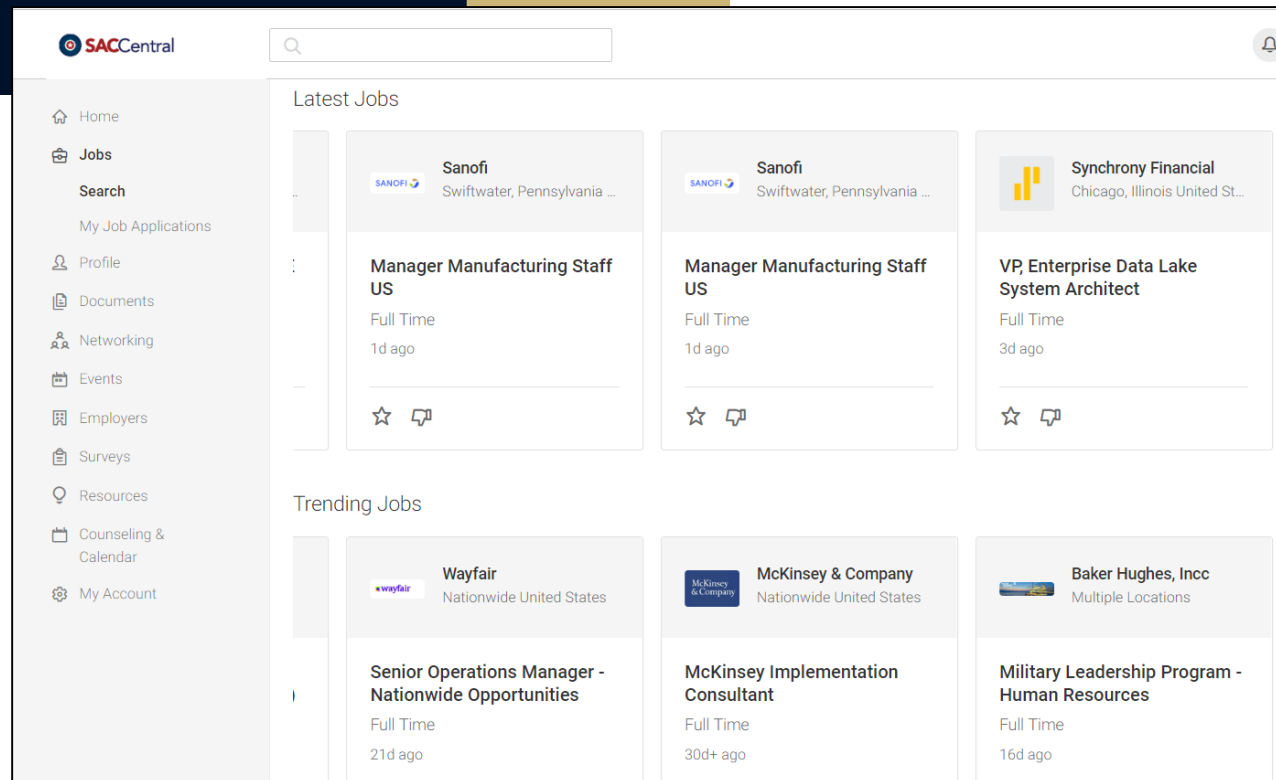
SACCentral

Home
Jobs
Search
My Job Applications
Profile
Documents
Networking
Events
Employers
Surveys
Resources
Counseling & Calendar
My Account

Latest Jobs

SANOFI
Sanofi
Swiftwater, Pennsylvania ...
Manager Manufacturing Staff US
Full Time
1d ago

SANOFI
Sanofi
Swiftwater, Pennsylvania ...
Manager Manufacturing Staff US
Full Time
1d ago

Synchrony Financial
Chicago, Illinois United St...
VP, Enterprise Data Lake System Architect
Full Time
3d ago

Trending Jobs

wayfair
Wayfair
Nationwide United States
Senior Operations Manager - Nationwide Opportunities
Full Time
21d ago

McKinsey & Company
McKinsey & Company
Nationwide United States
McKinsey Implementation Consultant
Full Time
30d+ ago

Baker Hughes, Incc
Multiple Locations
Military Leadership Program - Human Resources
Full Time
16d ago